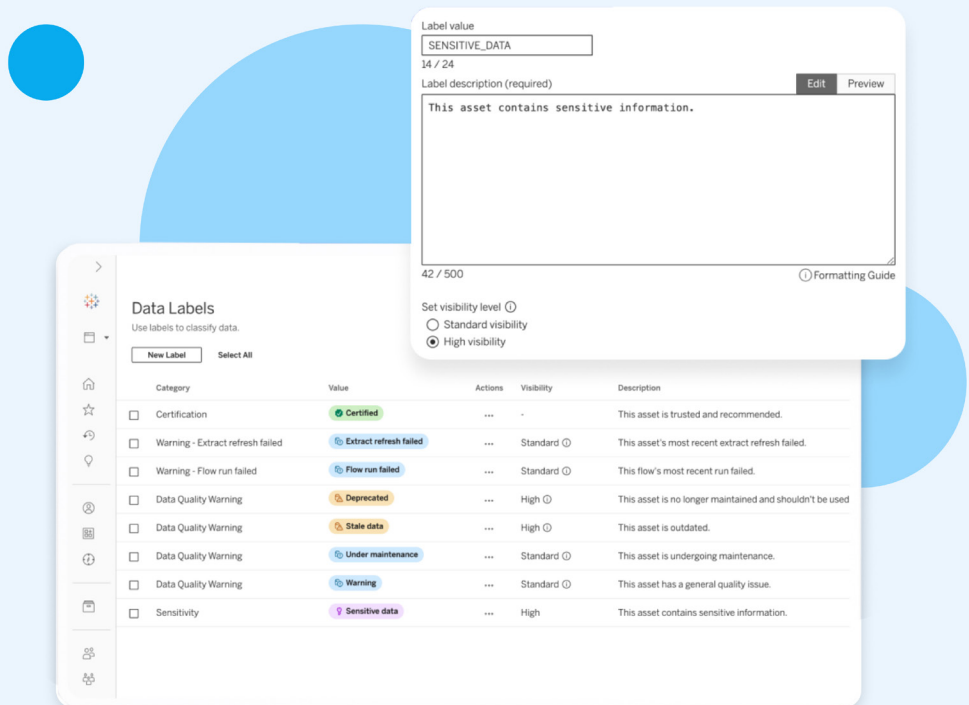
Label value

SENSITIVE_DATA

14 / 24

Label description (required)

Edit Preview

This asset contains sensitive information.

42 / 500

Formatting Guide

Set visibility level

Standard visibility

High visibility

Data Labels

Use labels to classify data.

New Label Select All

| Category | Value | Actions | Visibility | Description |
|---|---|---|---|---|
| Certification | Certified | ... | - | This asset is trusted and recommended. |
| Warning - Extract refresh failed | Extract refresh failed | ... | Standard | This asset's most recent extract refresh failed. |
| Warning - Flow run failed | Flow run failed | ... | Standard | This flow's most recent run failed. |
| Data Quality Warning | Deprecated | ... | High | This asset is no longer maintained and shouldn't be used |
| Data Quality Warning | Stale data | ... | High | This asset is outdated. |
| Data Quality Warning | Under maintenance | ... | Standard | This asset is undergoing maintenance. |
| Data Quality Warning | Warning | ... | Standard | This asset has a general quality issue. |
| Sensitivity | Sensitive data | ... | High | This asset contains sensitive information. |